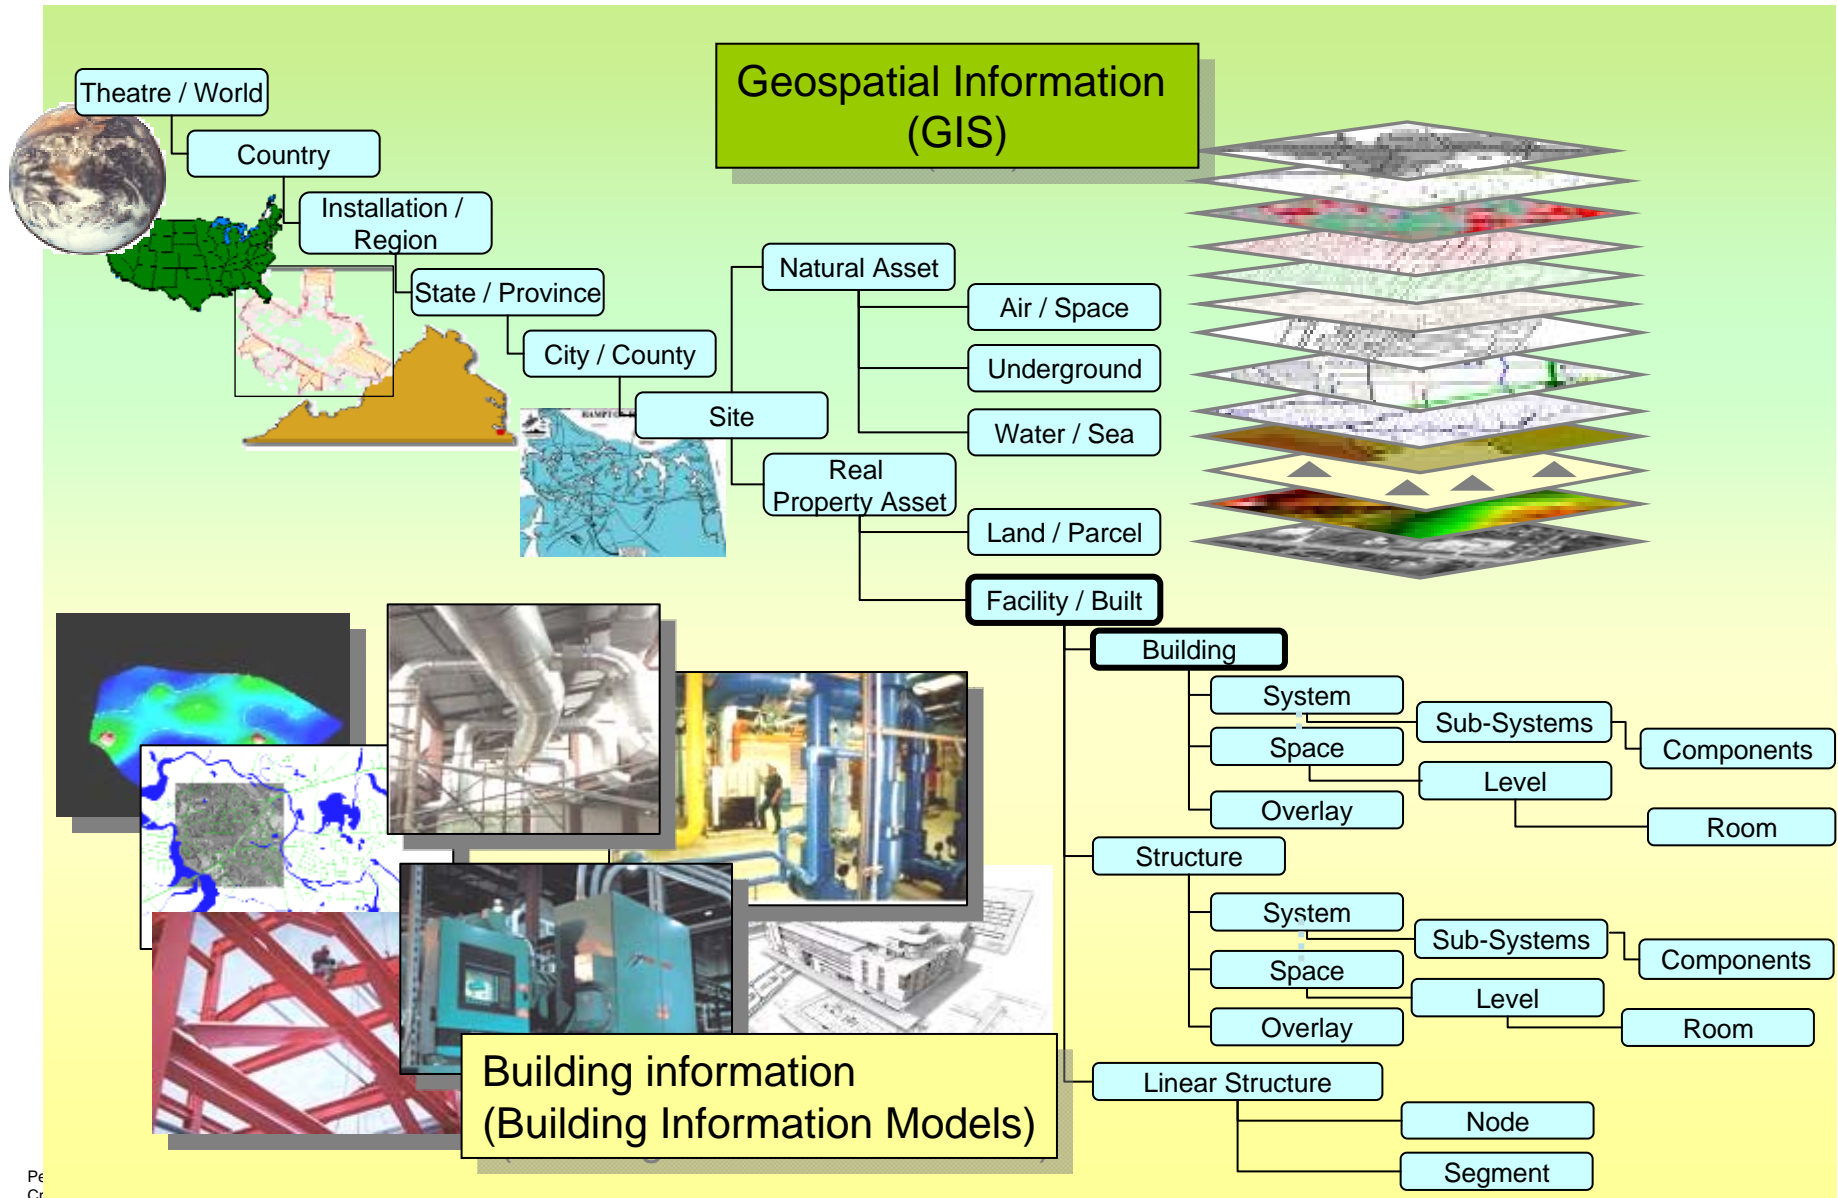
Geospatial Information (GIS)

Theatre / World

Country

Installation / Region

State / Province

City / County

Site

Natural Asset

Air / Space

Underground

Water / Sea

Real Property Asset

Land / Parcel

Facility / Built

Building

System

Sub-Systems

Components

Space

Level

Overlay

Room

Structure

System

Sub-Systems

Components

Space

Level

Overlay

Room

Linear Structure

Node

Segment

Building information (Building Information Models)

Pe
Cr